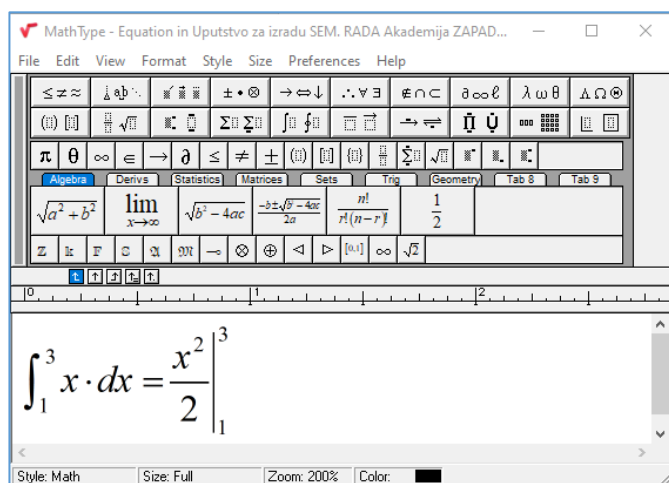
MathType - Equation in Uputstvo za izradu SEM. RADA Akademija ZAPAD...

File Edit View Format Style Size Preferences Help

$\leq \neq \approx$ $\pm \bullet \otimes$ $\rightarrow \Leftrightarrow \downarrow$ $\therefore \forall \exists$ $\notin \cap \subset$ $\partial \infty \ell$ $\lambda \omega \theta$ $\Lambda \Omega \Theta$

$\pi$ $\theta$ $\infty$ $\in$ $\rightarrow$ $\partial$ $\leq$ $\neq$ $\pm$

Algebra Derivs Statistics Matrices Sets Trig Geometry Tab 8 Tab 9

$\sqrt{a^2+b^2}$ $\lim_{x\to\infty}$ $\sqrt{b^2-4ac}$ $\frac{-b\pm\sqrt{b^2-4ac}}{2a}$ $\frac{n!}{r!(n-r)!}$ $\frac{1}{2}$

$\mathbb{Z}$ $\mathbb{R}$ $\mathbb{F}$ $\mathbb{C}$ $\mathfrak{A}$ $\mathfrak{M}$ $\multimap$ $\otimes$ $\oplus$ $\lhd$ $\rhd$ $[0,1]$ $\infty$ $\sqrt{2}$

0 1 2

$\int_1^3 x \cdot dx = \frac{x^2}{2}\Big|_1^3$

Style: Math Size: Full Zoom: 200% Color: